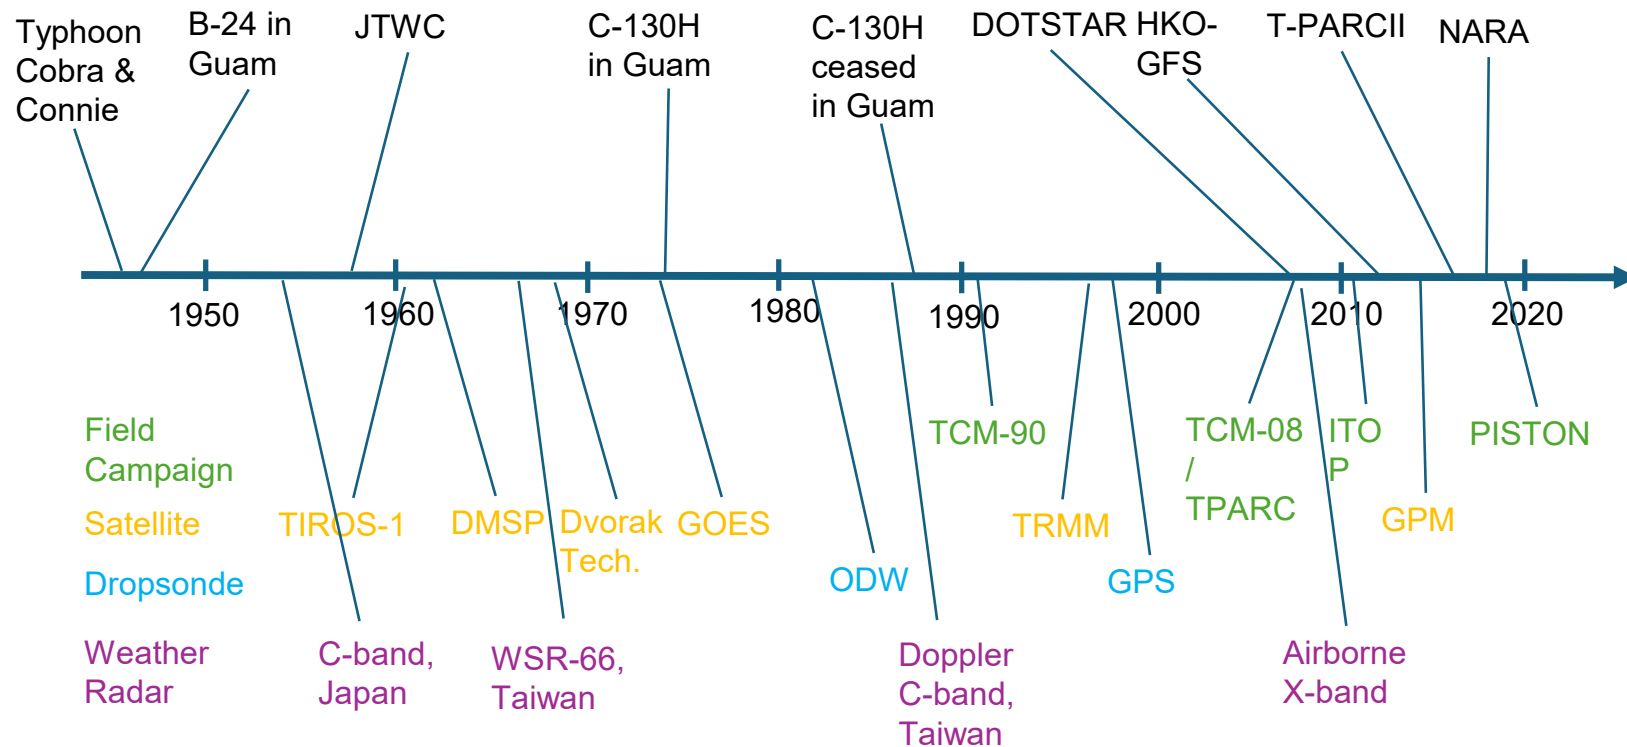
Typhoon Cobra & Connie

B-24 in Guam

JTWC

C-130H in Guam

C-130H ceased in Guam

DOTSTAR

HKO-GFS

T-PARCII

NARA

1950

1960

1970

1980

1990

2000

2010

2020

Field Campaign

Satellite

Dropsonde

Weather Radar

TIROS-1

DMSP

Dvorak Tech.

GOES

C-band, Japan

WSR-66, Taiwan

ODW

Doppler C-band, Taiwan

TCM-90

TRMM

GPS

TCM-08 / TPARC

ITO P

GPM

PISTON

Airborne X-band